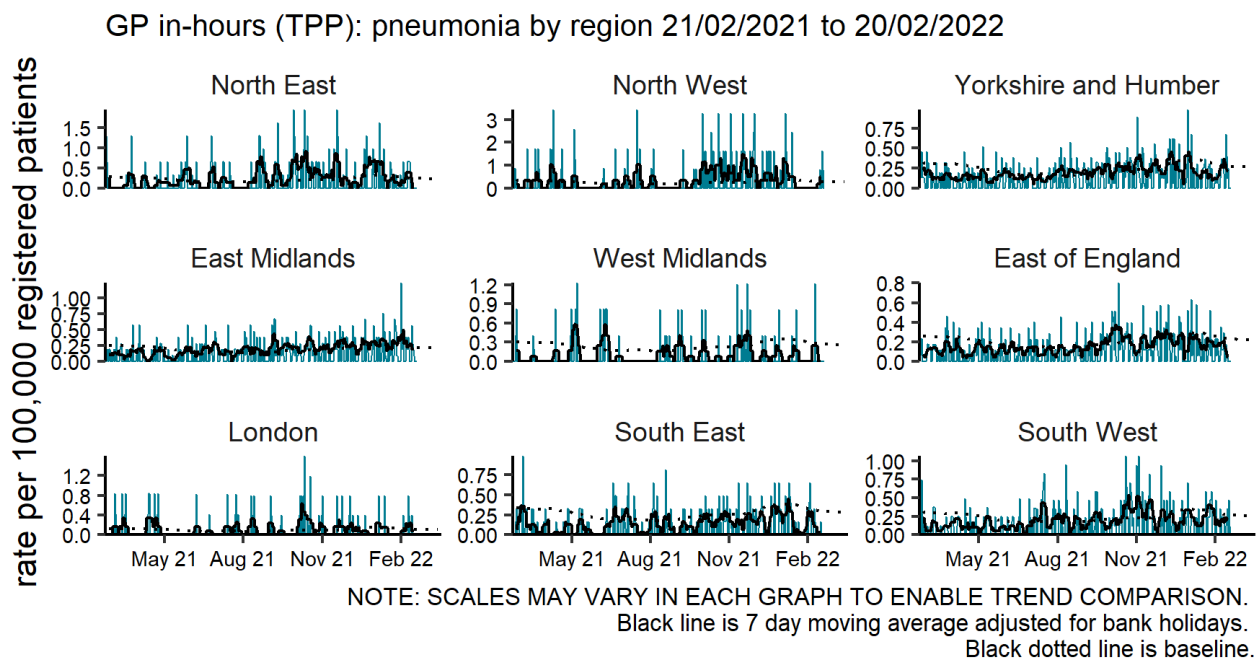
GP in-hours (TPP): pneumonia by region 21/02/2021 to 20/02/2022

rate per 100,000 registered patients

North East
1.5
1.0
0.5
0.0

North West
3
2
1
0

Yorkshire and Humber
0.75
0.50
0.25
0.00

East Midlands
1.00
0.75
0.50
0.25
0.00

West Midlands
1.2
0.9
0.6
0.3
0.0

East of England
0.8
0.6
0.4
0.2
0.0

London
1.2
0.8
0.4
0.0
May 21
Aug 21
Nov 21
Feb 22

South East
0.75
0.50
0.25
0.00
May 21
Aug 21
Nov 21
Feb 22

South West
1.00
0.75
0.50
0.25
0.00
May 21
Aug 21
Nov 21
Feb 22

NOTE: SCALES MAY VARY IN EACH GRAPH TO ENABLE TREND COMPARISON.
Black line is 7 day moving average adjusted for bank holidays.
Black dotted line is baseline.